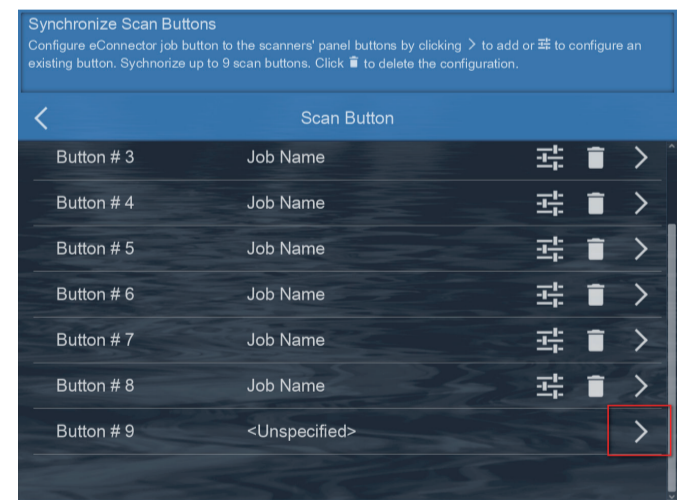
Synchronize Scan Buttons
Configure eConnector job button to the scanners' panel buttons by clicking > to add or ☰ to configure an existing button. Sychnorize up to 9 scan buttons. Click 🗑 to delete the configuration.

<

Scan Button

| | | |
|---|---|---|
| Button # 3 | Job Name | > |
| Button # 4 | Job Name | > |
| Button # 5 | Job Name | > |
| Button # 6 | Job Name | > |
| Button # 7 | Job Name | > |
| Button # 8 | Job Name | > |
| Button # 9 | <Unspecified> | > |